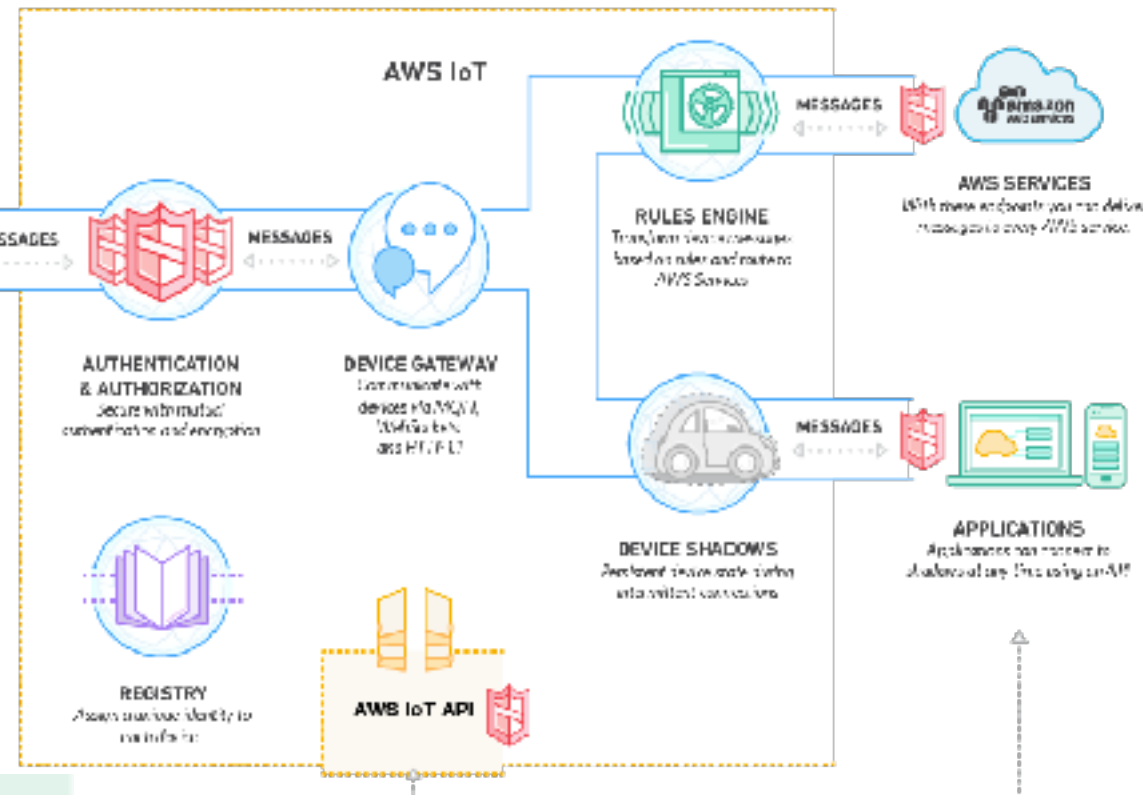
AWS IoT

SSAGES

MESSAGES

MESSAGES

MESSAGES

amazon web services

AWS SERVICES
With these endpoints you can deliver messages to every AWS service.

RULES ENGINE
Transform device messages based on rules and route to AWS Services

AUTHENTICATION & AUTHORIZATION
Secure with mutual authentication and encryption

DEVICE GATEWAY
Communicate with devices via MQTT, WebSockets, and HTTP 1.1

DEVICE SHADOWS
Persistent device state during intermittent connections

APPLICATIONS
Applications can connect to shadows at any time using an API

REGISTRY
Assign a unique identity to each device

AWS IoT API